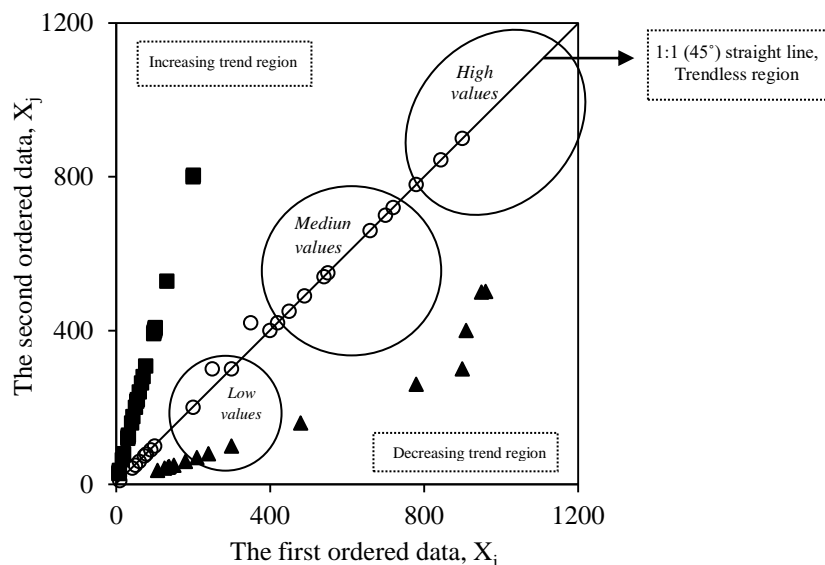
1200
800
400
0
0
400
800
1200
Increasing trend region
1:1 (45˚) straight line, Trendless region
High values
Medium values
Low values
Decreasing trend region
The second ordered data, $X_j$
The first ordered data, $X_i$